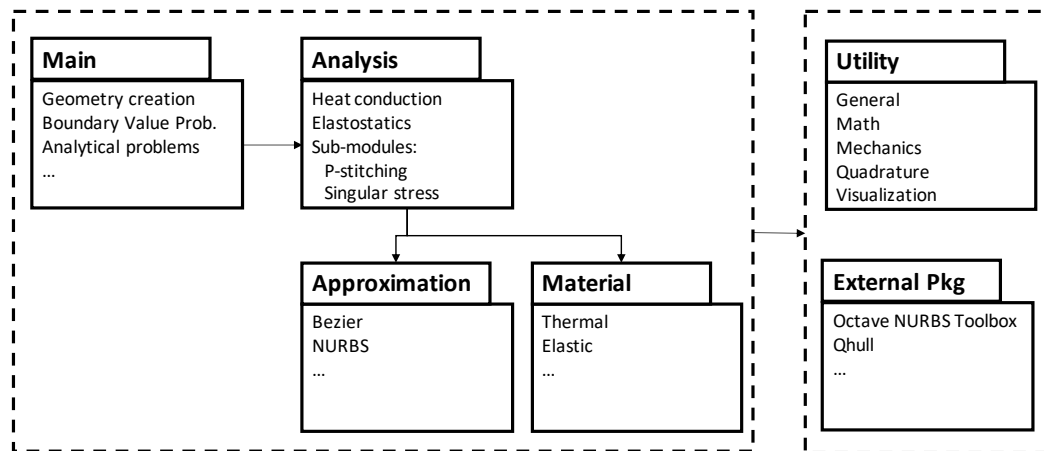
Main

Geometry creation
Boundary Value Prob.
Analytical problems
...

Analysis

Heat conduction
Elastostatics
Sub-modules:
P-stitching
Singular stress

Approximation

Bezier
NURBS
...

Material

Thermal
Elastic
...

Utility

General
Math
Mechanics
Quadrature
Visualization

External Pkg

Octave NURBS Toolbox
Qhull
...